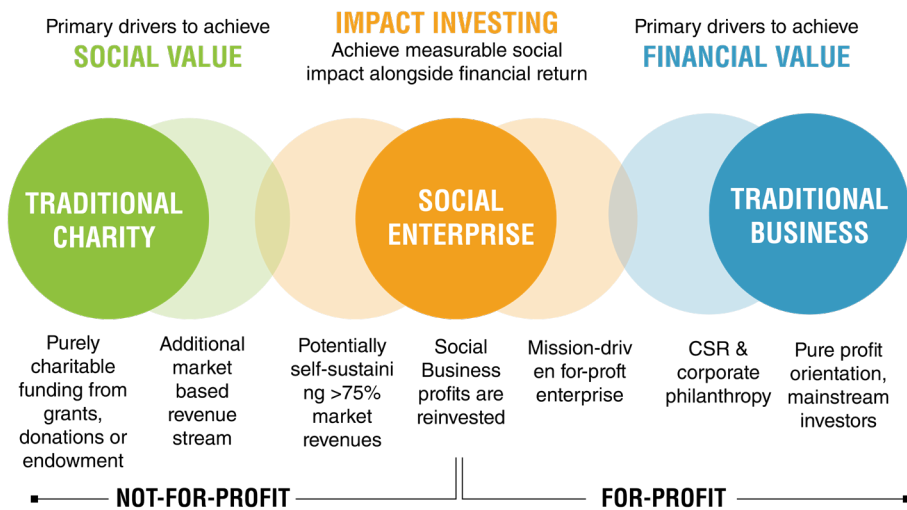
Primary drivers to achieve
SOCIAL VALUE

IMPACT INVESTING
Achieve measurable social impact alongside financial return

Primary drivers to achieve
FINANCIAL VALUE

TRADITIONAL CHARITY

SOCIAL ENTERPRISE

TRADITIONAL BUSINESS

Purely charitable funding from grants, donations or endowment

Additional market based revenue stream

Potentially self-sustaining >75% market revenues

Social Business profits are reinvested

Mission-driven for-proft enterprise

CSR & corporate philanthropy

Pure profit orientation, mainstream investors

NOT-FOR-PROFIT

FOR-PROFIT